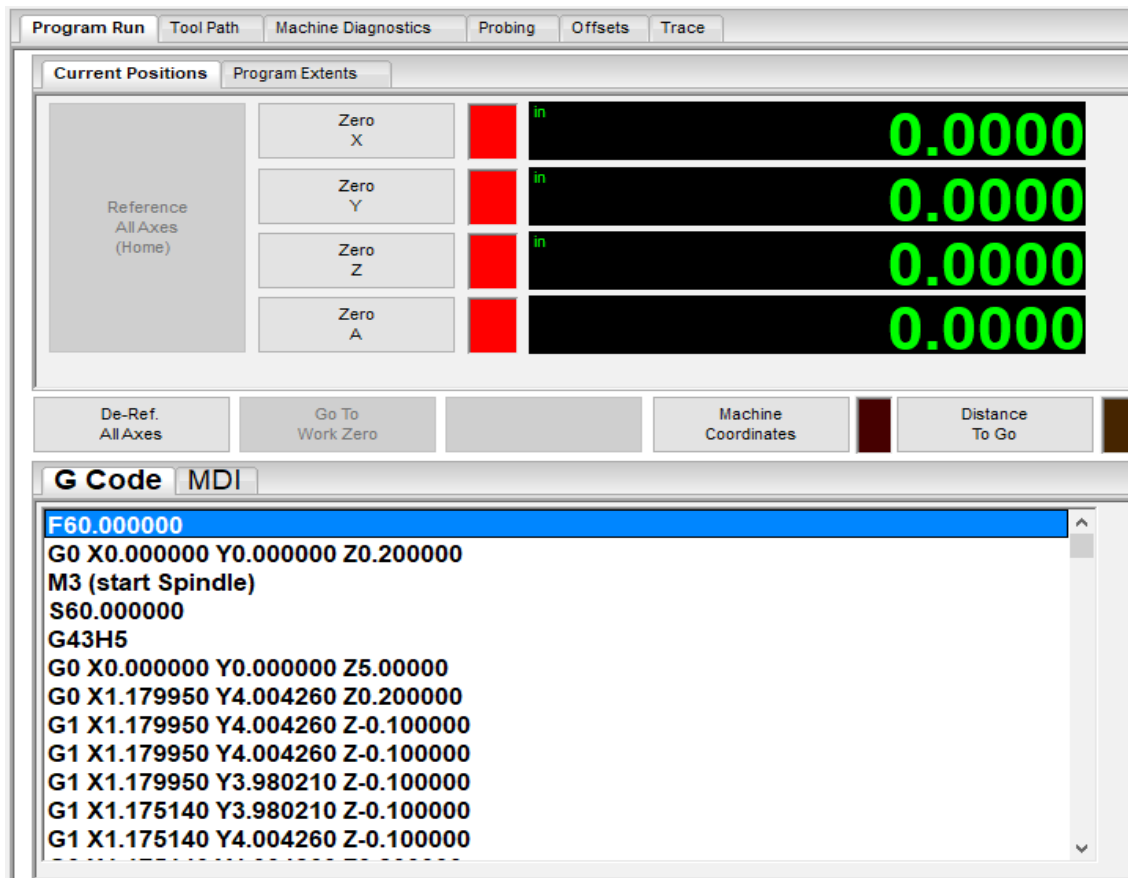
Program Run | Tool Path | Machine Diagnostics | Probing | Offsets | Trace

Current Positions | Program Extents

Reference All Axes (Home)

Zero X
in
0.0000

Zero Y
in
0.0000

Zero Z
in
0.0000

Zero A
0.0000

De-Ref. All Axes

Go To Work Zero

Machine Coordinates

Distance To Go

G Code | MDI

F60.000000
G0 X0.000000 Y0.000000 Z0.200000
M3 (start Spindle)
S60.000000
G43H5
G0 X0.000000 Y0.000000 Z5.00000
G0 X1.179950 Y4.004260 Z0.200000
G1 X1.179950 Y4.004260 Z-0.100000
G1 X1.179950 Y4.004260 Z-0.100000
G1 X1.179950 Y3.980210 Z-0.100000
G1 X1.175140 Y3.980210 Z-0.100000
G1 X1.175140 Y4.004260 Z-0.100000
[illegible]